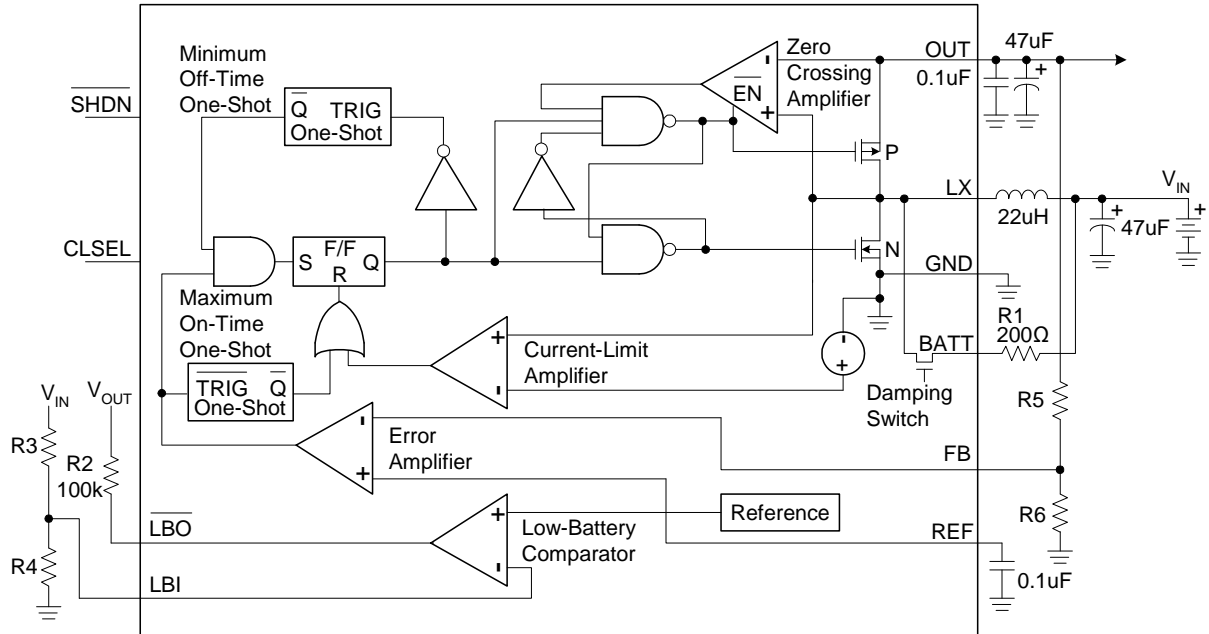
Minimum Off-Time One-Shot

$\overline{SHDN}$

$\overline{Q}$ TRIG
One-Shot

Zero Crossing Amplifier

$\overline{EN}$

-

+

OUT

47uF

0.1uF

+

P

LX

$V_{IN}$

22uH

+

47uF

+

CLSEL

S F/F R Q

N

GND

Maximum On-Time One-Shot

R1
200Ω

+

-

Current-Limit Amplifier

-

+

BATT

$\overline{TRIG}$ $\overline{Q}$
One-Shot

Damping Switch

$V_{IN}$

$V_{OUT}$

R5

R3

R2
100k

-

+

Error Amplifier

FB

+

-

Reference

Low-Battery Comparator

R6

$\overline{LBO}$

REF

R4

LBI

0.1uF